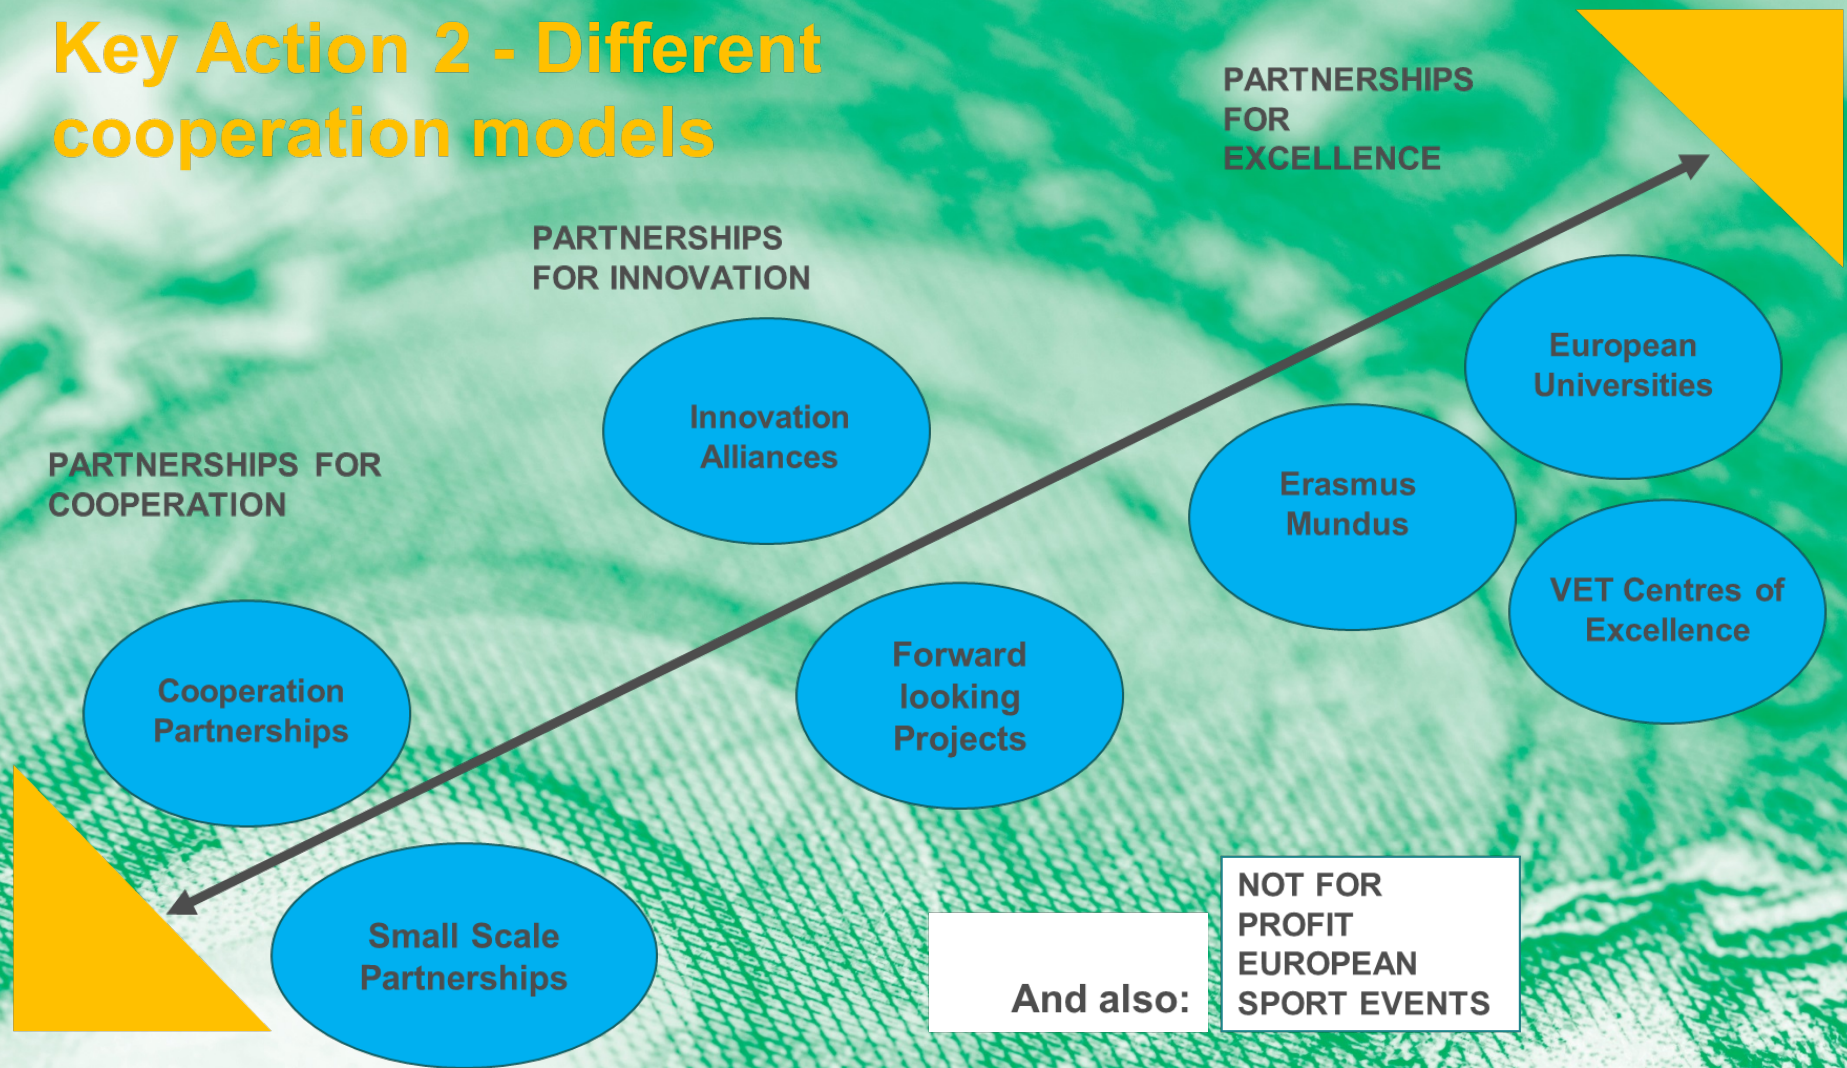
Key Action 2 - Different cooperation models

PARTNERSHIPS FOR EXCELLENCE

PARTNERSHIPS FOR INNOVATION

Innovation Alliances

European Universities

PARTNERSHIPS FOR COOPERATION

Erasmus Mundus

VET Centres of Excellence

Forward looking Projects

Cooperation Partnerships

Small Scale Partnerships

And also:

NOT FOR PROFIT EUROPEAN SPORT EVENTS